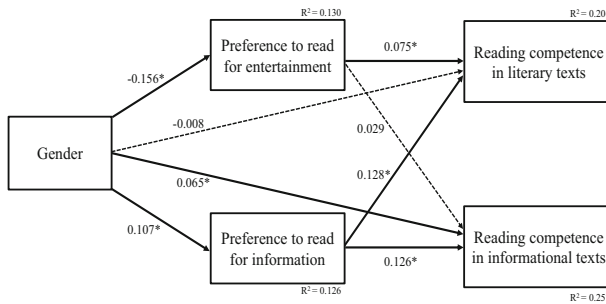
$R^2 = 0.130$

Preference to read for entertainment

$R^2 = 0.20$

Reading competence in literary texts

0.075*

-0.156*

-0.008

0.029

Gender

0.128*

0.065*

0.107*

Preference to read for information

Reading competence in informational texts

0.126*

$R^2 = 0.126$

$R^2 = 0.25$